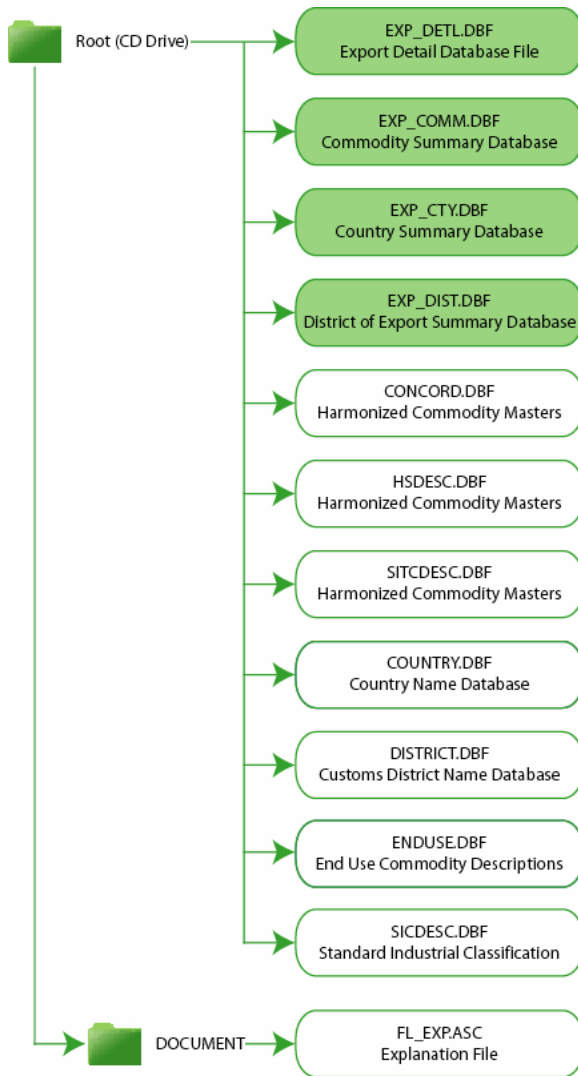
Root (CD Drive)

EXP_DETL.DBF
Export Detail Database File

EXP_COMM.DBF
Commodity Summary Database

EXP_CTY.DBF
Country Summary Database

EXP_DIST.DBF
District of Export Summary Database

CONCORD.DBF
Harmonized Commodity Masters

HSDESC.DBF
Harmonized Commodity Masters

SITCDESC.DBF
Harmonized Commodity Masters

COUNTRY.DBF
Country Name Database

DISTRICT.DBF
Customs District Name Database

ENDUSE.DBF
End Use Commodity Descriptions

SICDESC.DBF
Standard Industrial Classification

DOCUMENT

FL_EXP.ASC
Explanation File